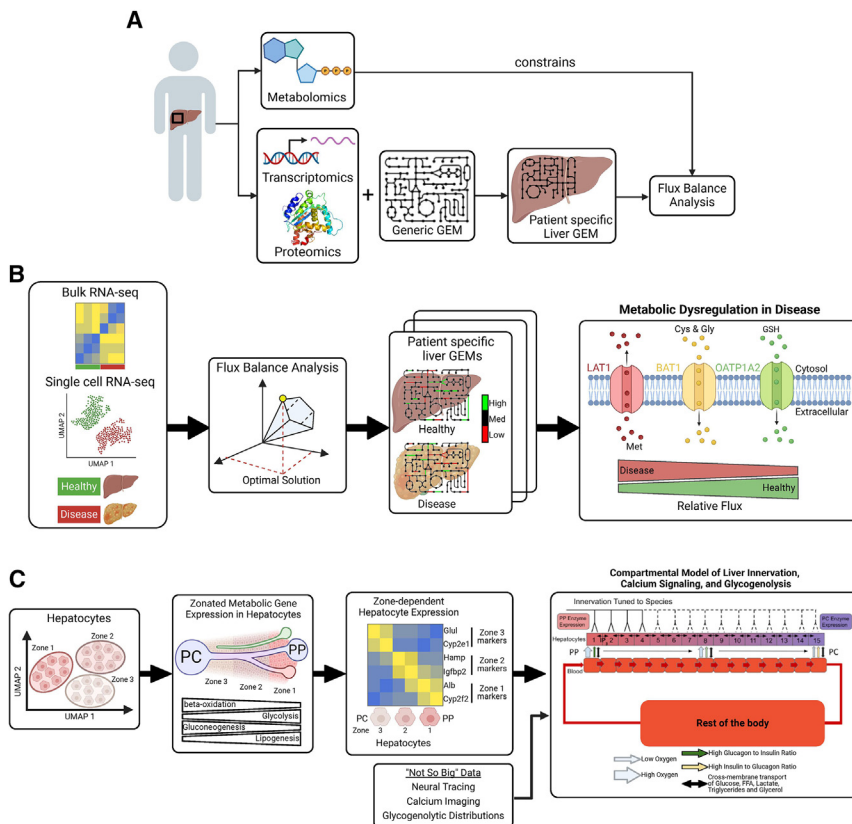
A

Metabolomics

constrains

Transcriptomics

Proteomics

+

Generic GEM

Patient specific Liver GEM

Flux Balance Analysis

B

Bulk RNA-seq

Single cell RNA-seq

UMAP 2

UMAP 1

Healthy

Disease

Flux Balance Analysis

Optimal Solution

Patient specific liver GEMs

High

Med

Low

Healthy

Disease

Metabolic Dysregulation in Disease

Cys & Gly

GSH

LAT1

BAT1

OATP1A2

Cytosol

Extracellular

Met

Disease

Healthy

Relative Flux

C

Hepatocytes

Zone 1

Zone 2

Zone 3

UMAP 2

UMAP 1

Zonated Metabolic Gene Expression in Hepatocytes

PC

PP

Zone 3

Zone 2

Zone 1

beta-oxidation

Glycolysis

Gluconeogenesis

Lipogenesis

Zone-dependent Hepatocyte Expression

Glul

Cyp2e1

Zone 3 markers

Hamp

Igfbp2

Zone 2 markers

Alb

Cyp2f2

Zone 1 markers

PC

Zone 3 2 1

PP

Hepatocytes

Compartmental Model of Liver Innervation, Calcium Signaling, and Glycogenolysis

Innervation Tuned to Species

PP Enzyme Expression

PC Enzyme Expression

Hepatocytes 1 2 3 4 5 6 7 8 9 10 11 12 13 14 15

PP

PC

Blood

Rest of the body

Low Oxygen

High Oxygen

High Glucagon to Insulin Ratio

High Insulin to Glucagon Ratio

Cross-membrane transport of Glucose, FFA, Lactate, Triglycerides and Glycerol

"Not So Big" Data

Neural Tracing

Calcium Imaging

Glycogenolytic Distributions